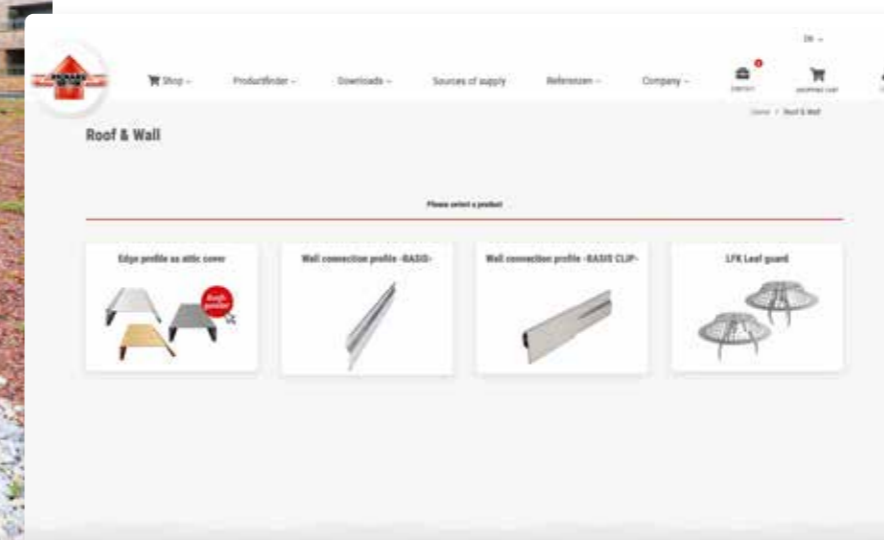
EN

Shop Produktfinder Downloads Sources of supply Referenzen Company

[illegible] Shopping cart

Home / Roof & Wall

Roof & Wall

Please select a product

Edge profile as attic cover

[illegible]

Wall connection profile -BASIS-

Wall connection profile -BASIS CLIP-

LFK Leaf guard